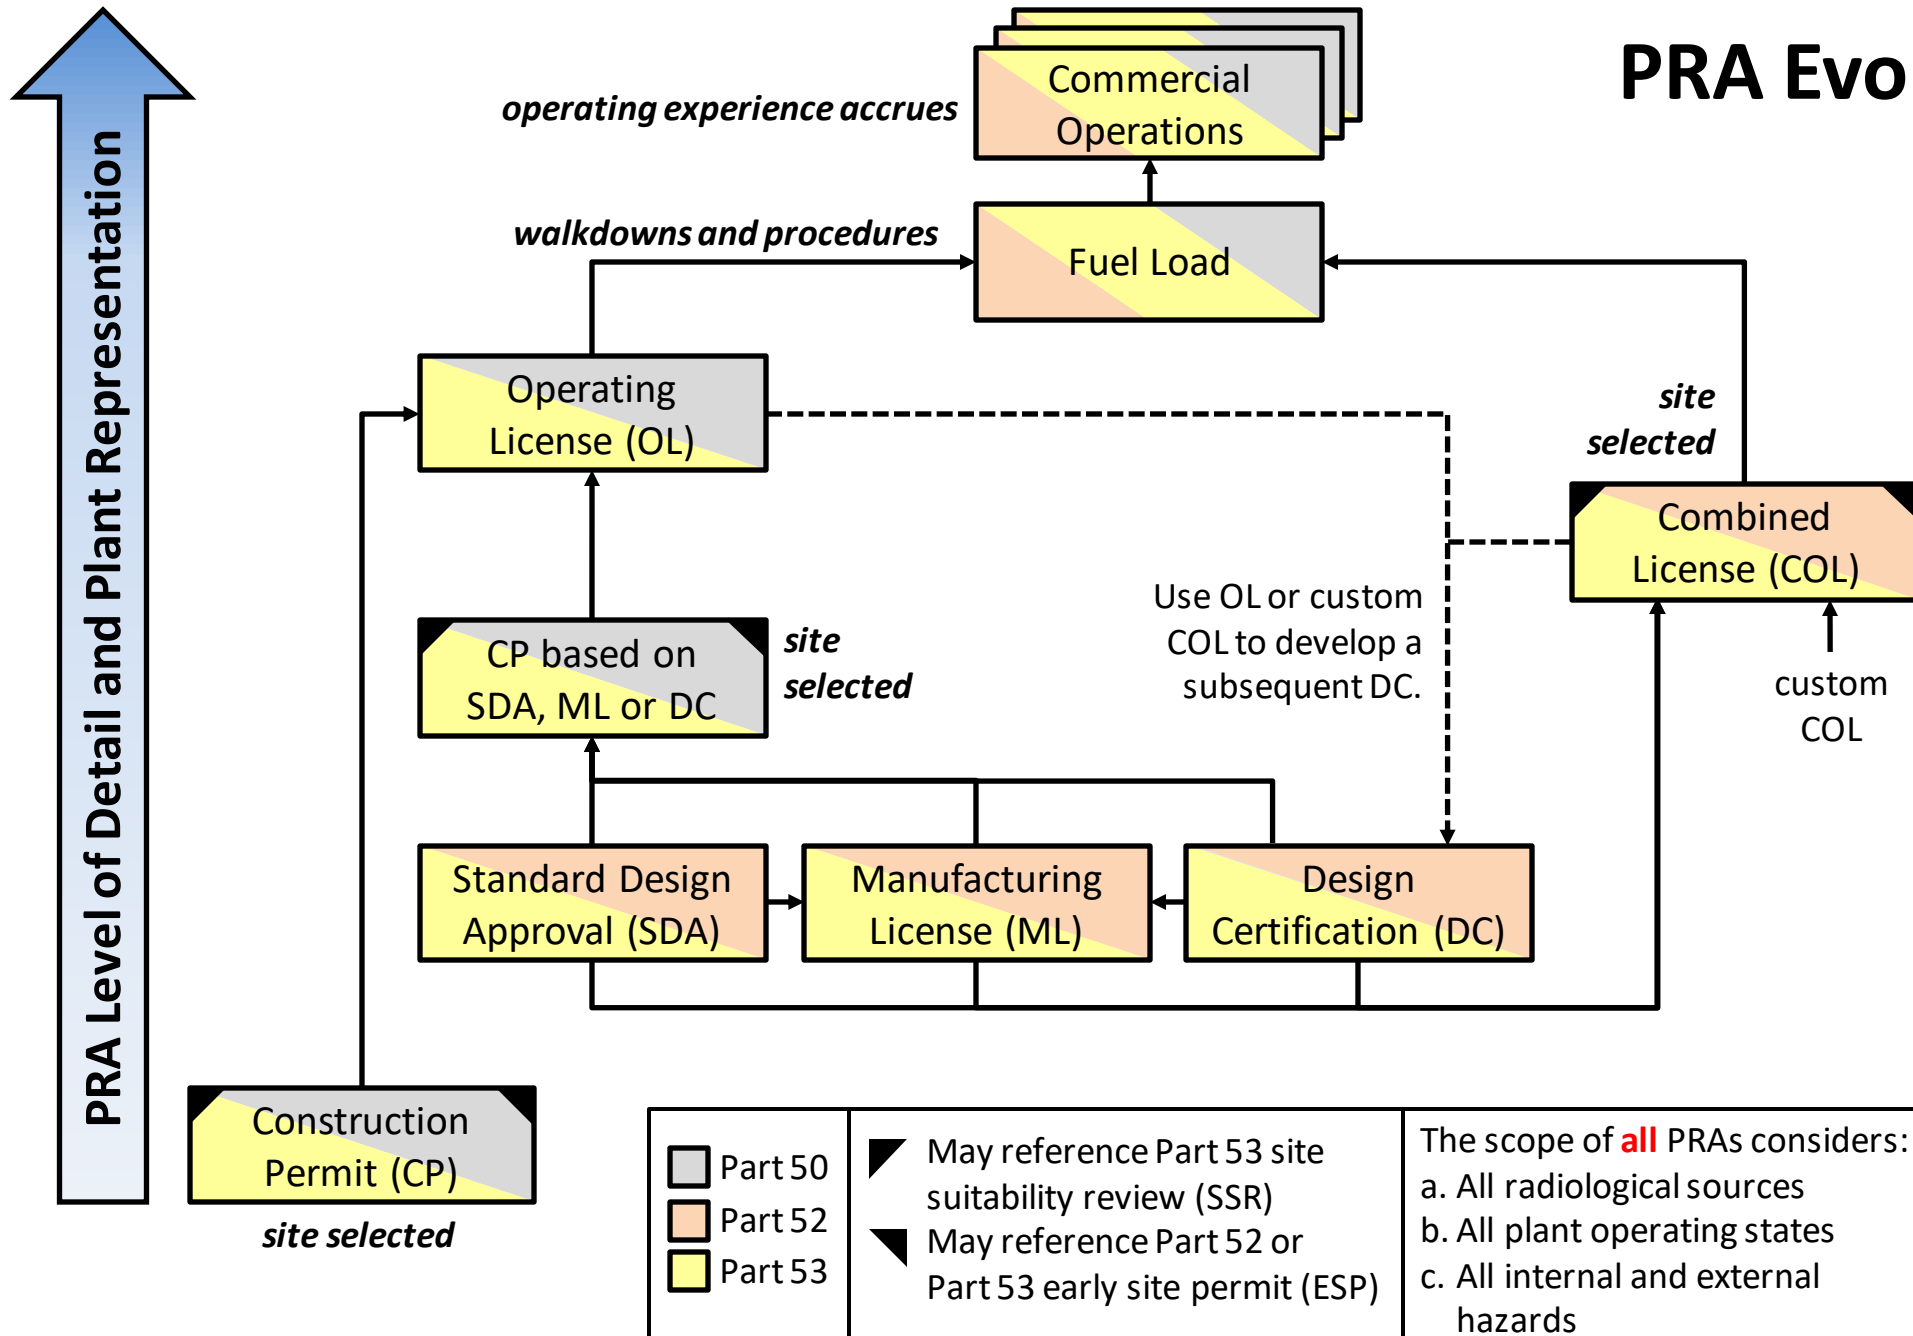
PRA Level of Detail and Plant Representation

PRA Evo

operating experience accrues

Commercial Operations

walkdowns and procedures

Fuel Load

Operating License (OL)

site selected

Combined License (COL)

custom COL

Use OL or custom COL to develop a subsequent DC.

CP based on SDA, ML or DC

site selected

Standard Design Approval (SDA)

Manufacturing License (ML)

Design Certification (DC)

Construction Permit (CP)

site selected

Part 50
Part 52
Part 53

May reference Part 53 site suitability review (SSR)
May reference Part 52 or Part 53 early site permit (ESP)

The scope of all PRAs considers:
a. All radiological sources
b. All plant operating states
c. All internal and external hazards